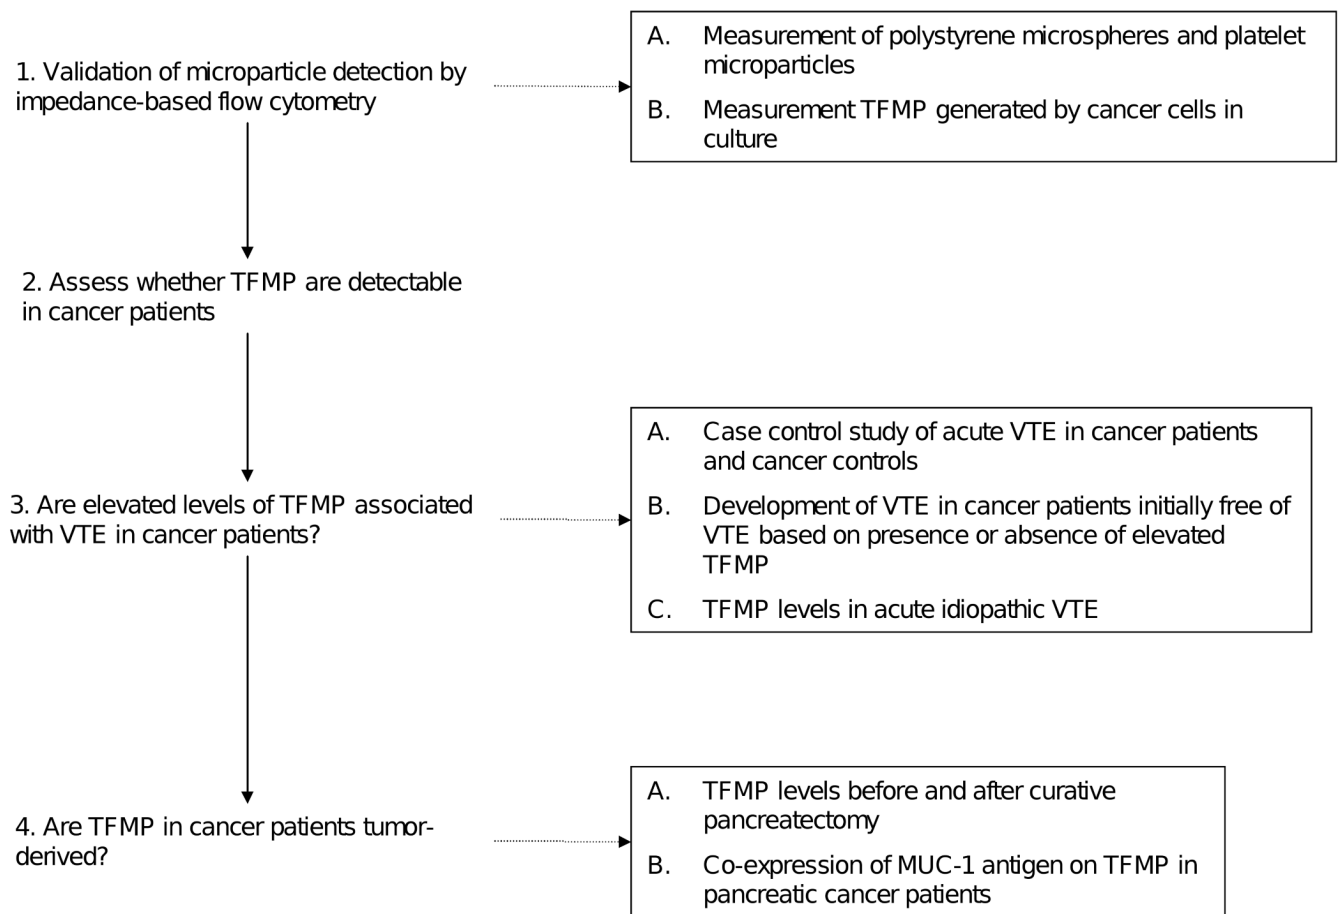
1. Validation of microparticle detection by impedance-based flow cytometry

A. Measurement of polystyrene microspheres and platelet microparticles

B. Measurement TFMP generated by cancer cells in culture

2. Assess whether TFMP are detectable in cancer patients

3. Are elevated levels of TFMP associated with VTE in cancer patients?

A. Case control study of acute VTE in cancer patients and cancer controls

B. Development of VTE in cancer patients initially free of VTE based on presence or absence of elevated TFMP

C. TFMP levels in acute idiopathic VTE

4. Are TFMP in cancer patients tumor-derived?

A. TFMP levels before and after curative pancreatectomy

B. Co-expression of MUC-1 antigen on TFMP in pancreatic cancer patients